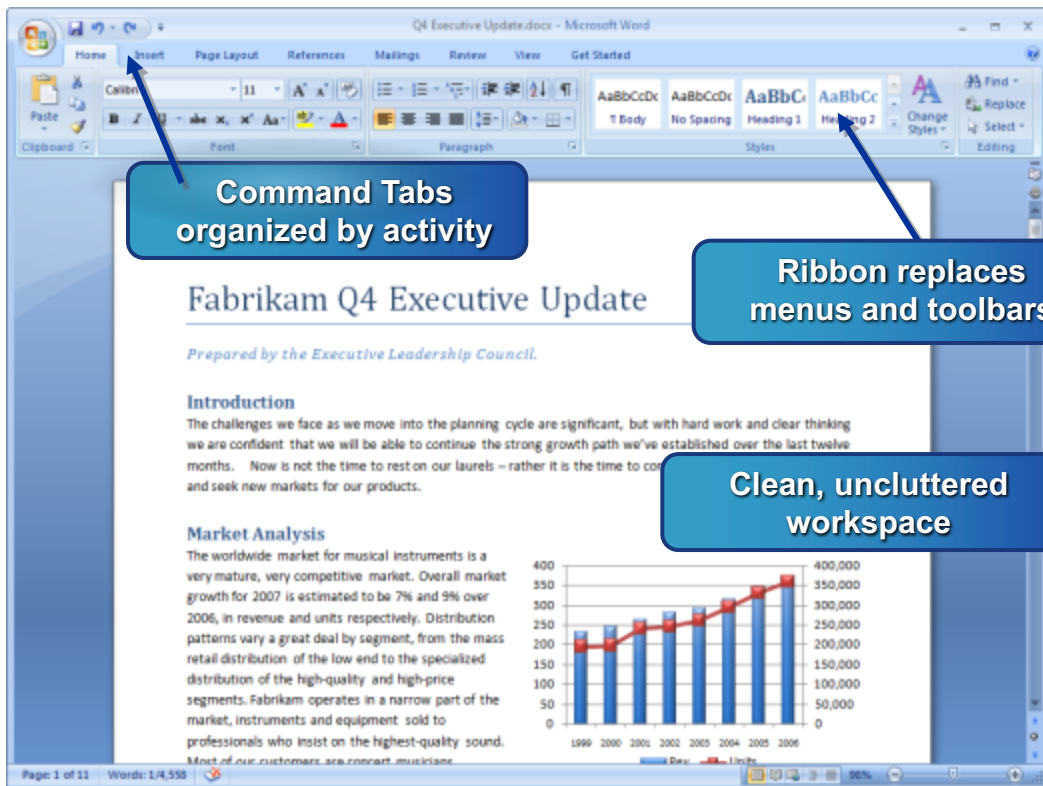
Q4 Executive Update.docx - Microsoft Word

Home Insert Page Layout References Mailings Review View Get Started

Paste
Clipboard
Calibri 11
Font
Paragraph
AaBbCcDc ¶ Body
AaBbCcDc No Spacing
AaBbC Heading 1
AaBbCc Heading 2
Change Styles
Styles
Find
Replace
Select
Editing

Command Tabs organized by activity

Ribbon replaces menus and toolbars

Fabrikam Q4 Executive Update

Prepared by the Executive Leadership Council.

Introduction

The challenges we face as we move into the planning cycle are significant, but with hard work and clear thinking we are confident that we will be able to continue the strong growth path we've established over the last twelve months. Now is not the time to rest on our laurels – rather it is the time to co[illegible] and seek new markets for our products.

Clean, uncluttered workspace

Market Analysis

The worldwide market for musical instruments is a very mature, very competitive market. Overall market growth for 2007 is estimated to be 7% and 9% over 2006, in revenue and units respectively. Distribution patterns vary a great deal by segment, from the mass retail distribution of the low end to the specialized distribution of the high-quality and high-price segments. Fabrikam operates in a narrow part of the market, instruments and equipment sold to professionals who insist on the highest-quality sound. Most of our customers are concert musicians

400
350
300
250
200
150
100
50
0

400,000
350,000
300,000
250,000
200,000
150,000
100,000
50,000
0

1999 2000 2001 2002 2003 2004 2005 2006

Rev Units

Page: 1 of 11 Words: 1/4,558 98%